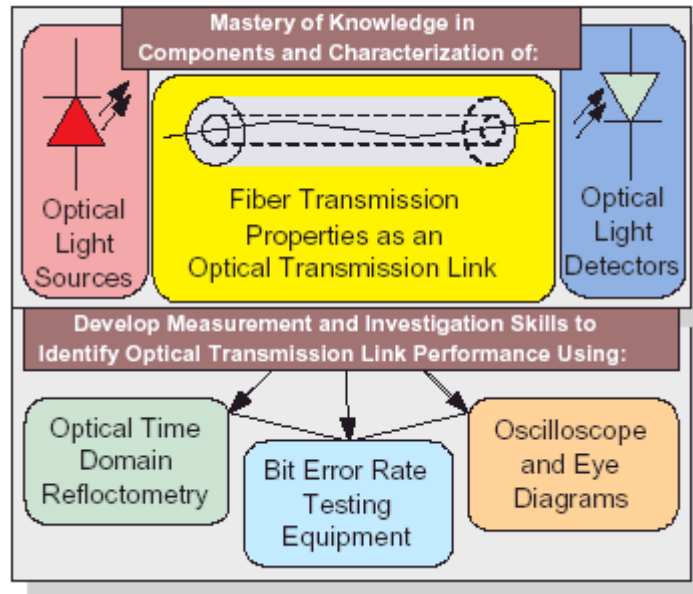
Mastery of Knowledge in Components and Characterization of:

Optical Light Sources

Fiber Transmission Properties as an Optical Transmission Link

Optical Light Detectors

Develop Measurement and Investigation Skills to Identify Optical Transmission Link Performance Using:

Optical Time Domain Refloctometry

Bit Error Rate Testing Equipment

Oscilloscope and Eye Diagrams